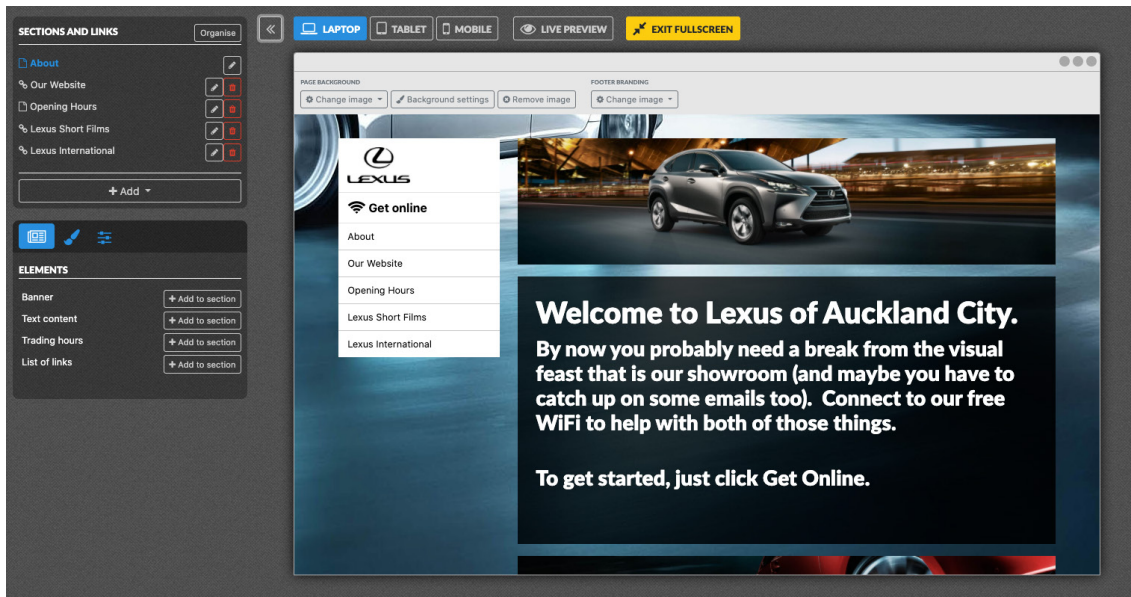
SECTIONS AND LINKS
Organise

About
Our Website
Opening Hours
Lexus Short Films
Lexus International

+ Add

ELEMENTS

Banner
+ Add to section
Text content
+ Add to section
Trading hours
+ Add to section
List of links
+ Add to section

«
LAPTOP
TABLET
MOBILE
LIVE PREVIEW
EXIT FULLSCREEN

PAGE BACKGROUND
Change image
Background settings
Remove image
FOOTER BRANDING
Change image

LEXUS

Get online

About
Our Website
Opening Hours
Lexus Short Films
Lexus International

Welcome to Lexus of Auckland City.

By now you probably need a break from the visual feast that is our showroom (and maybe you have to catch up on some emails too). Connect to our free WiFi to help with both of those things.

To get started, just click Get Online.